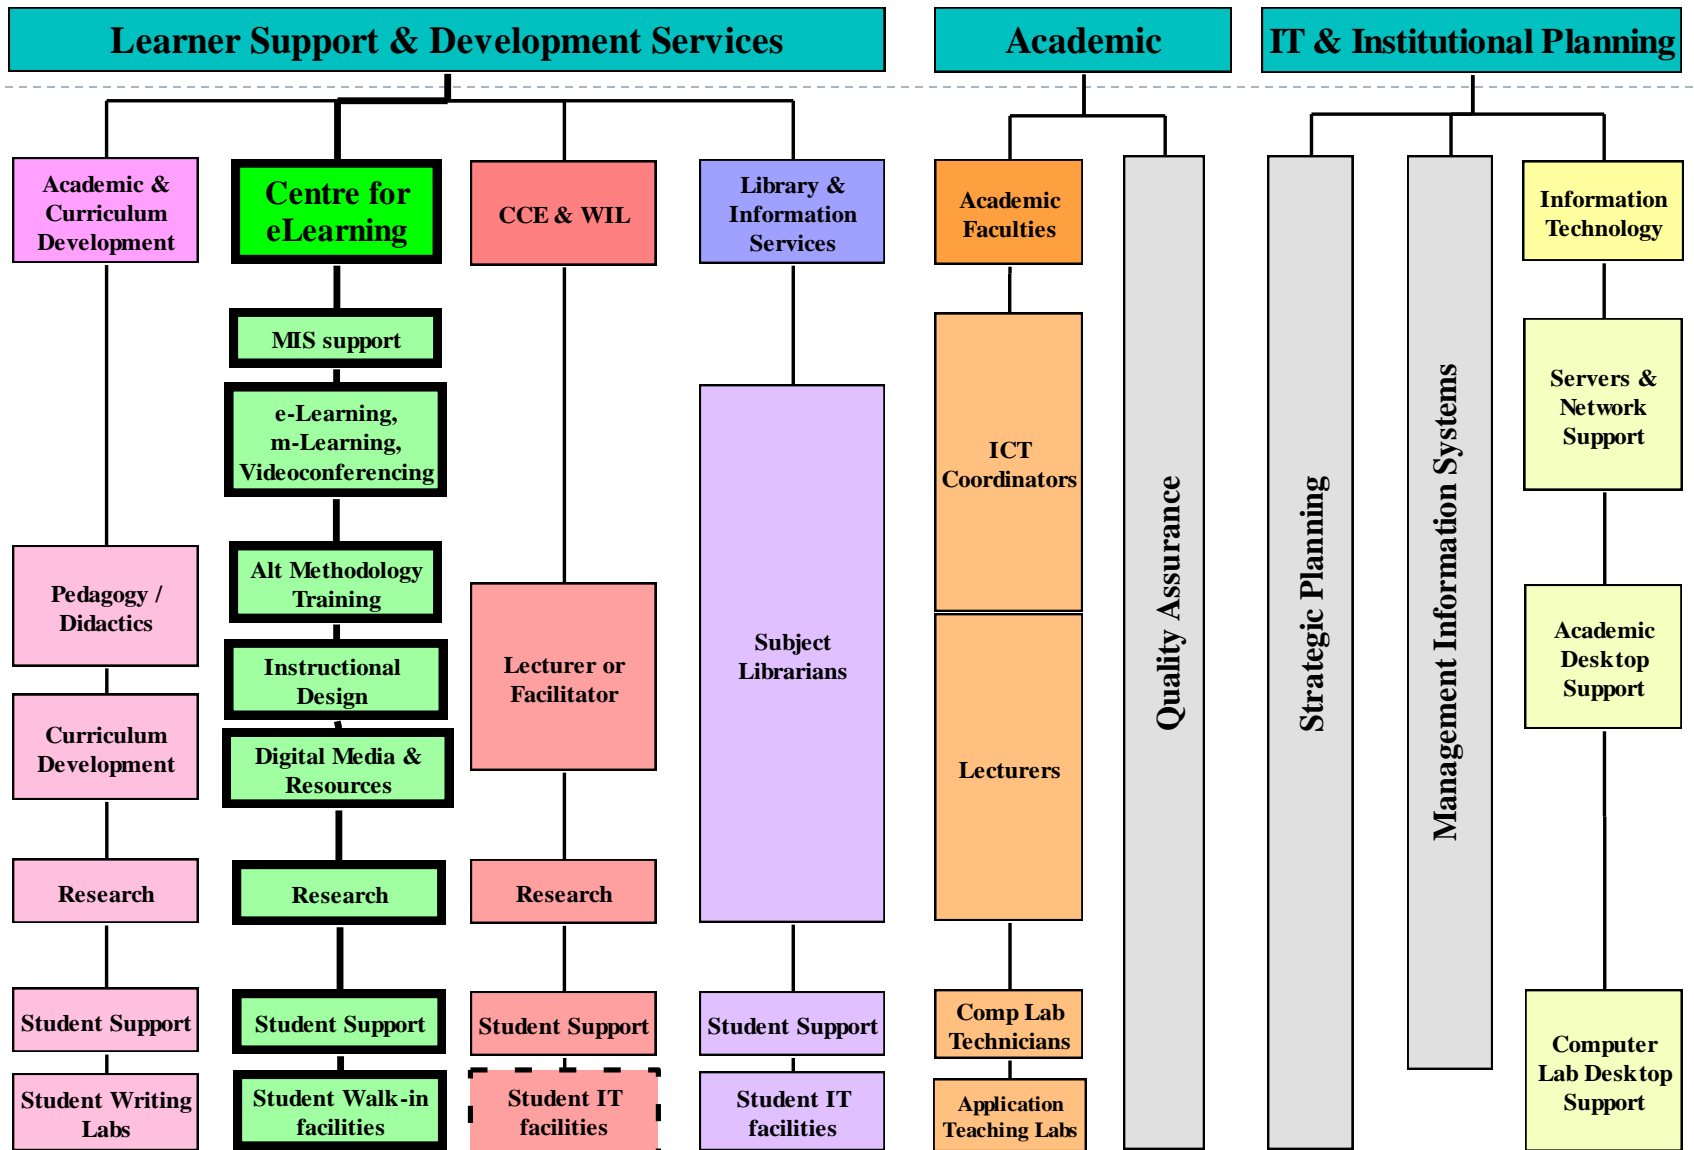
Learner Support & Development Services

Academic

IT & Institutional Planning

Academic & Curriculum Development

Pedagogy / Didactics

Curriculum Development

Research

Student Support

Student Writing Labs

Centre for eLearning

MIS support

e-Learning, m-Learning, Videoconferencing

Alt Methodology Training

Instructional Design

Digital Media & Resources

Research

Student Support

Student Walk-in facilities

CCE & WIL

Lecturer or Facilitator

Research

Student Support

Student IT facilities

Library & Information Services

Subject Librarians

Student Support

Student IT facilities

Academic Faculties

ICT Coordinators

Lecturers

Comp Lab Technicians

Application Teaching Labs

Quality Assurance

Strategic Planning

Management Information Systems

Information Technology

Servers & Network Support

Academic Desktop Support

Computer Lab Desktop Support